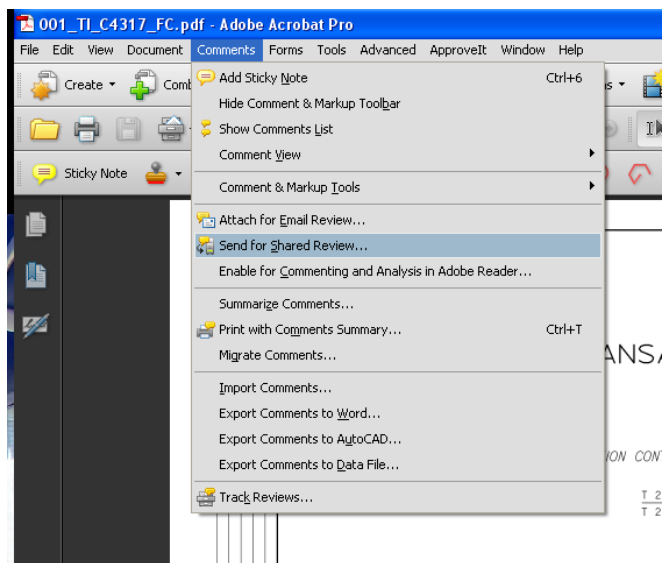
001_TI_C4317_FC.pdf - Adobe Acrobat Pro

File Edit View Document Comments Forms Tools Advanced ApproveIt Window Help

Create Comb

Sticky Note

Add Sticky Note Ctrl+6
Hide Comment & Markup Toolbar
Show Comments List
Comment View
Comment & Markup Tools
Attach for Email Review...
Send for Shared Review...
Enable for Commenting and Analysis in Adobe Reader...
Summarize Comments...
Print with Comments Summary... Ctrl+T
Migrate Comments...
Import Comments...
Export Comments to Word...
Export Comments to AutoCAD...
Export Comments to Data File...
Track Reviews...

ANSA

ION CON

T 2
T 2